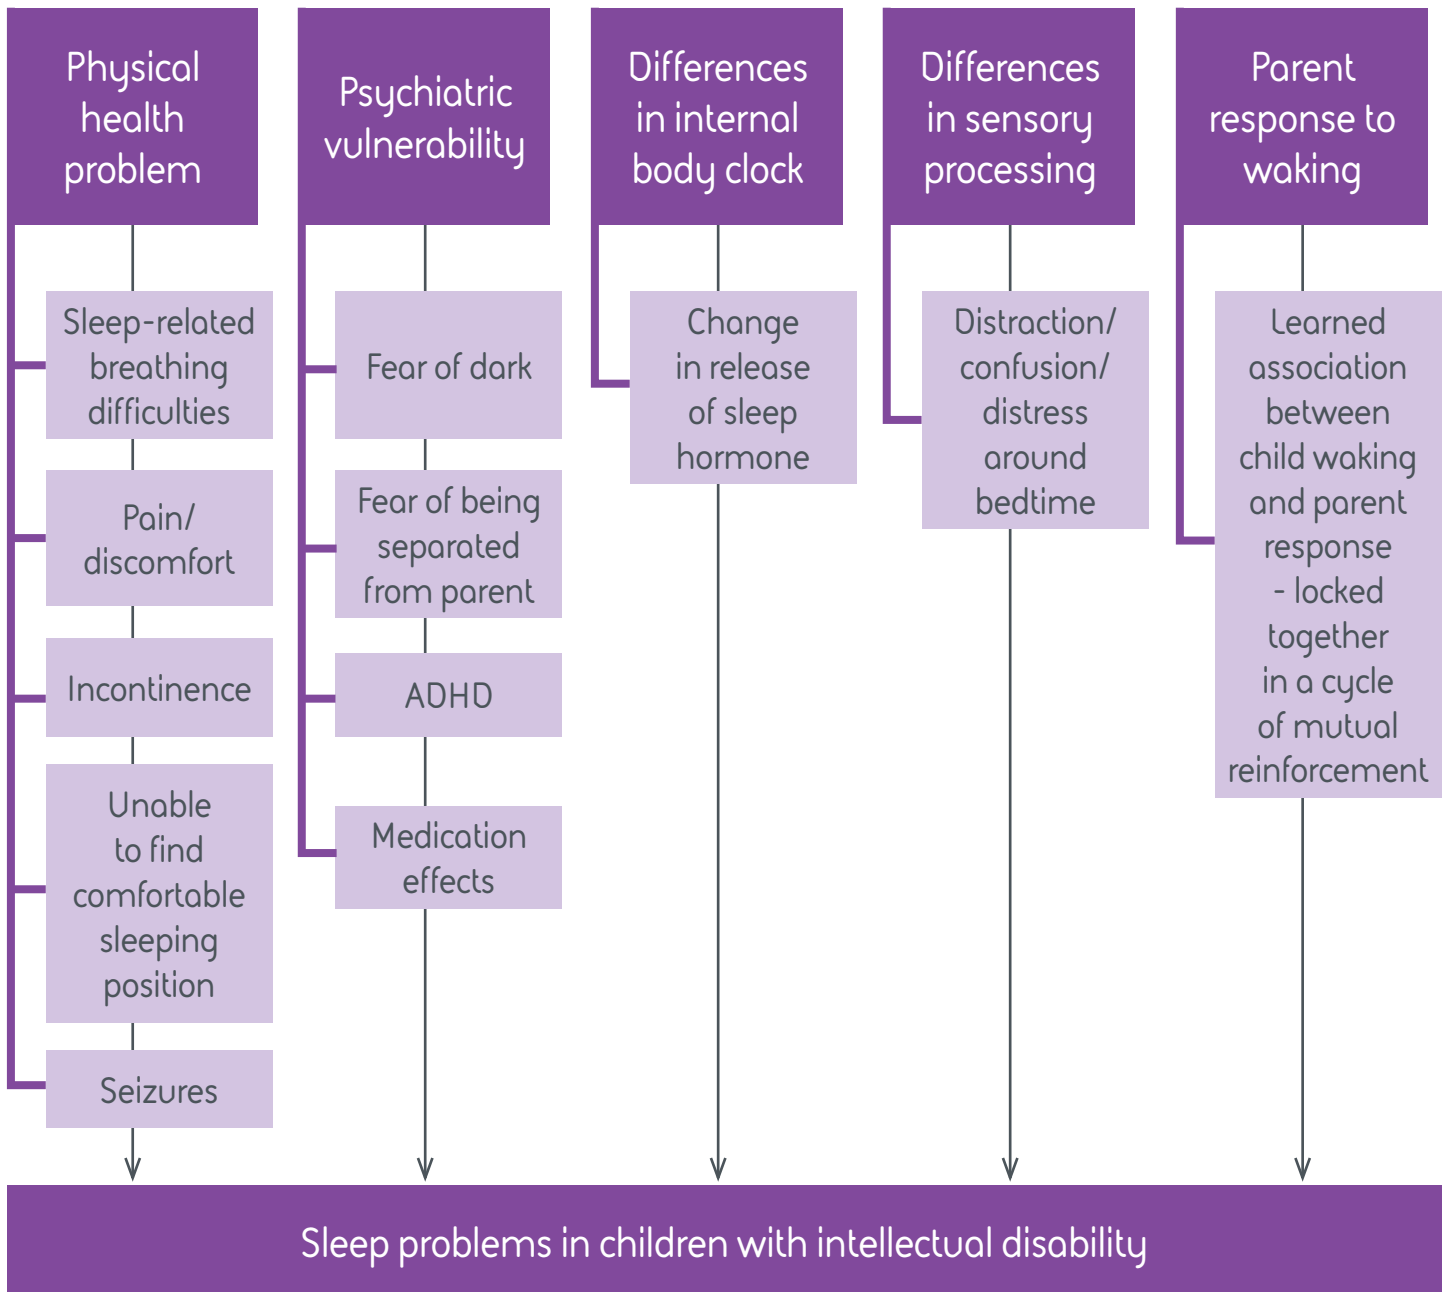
Physical health problem

Sleep-related breathing difficulties

Pain/ discomfort

Incontinence

Unable to find comfortable sleeping position

Seizures

Psychiatric vulnerability

Fear of dark

Fear of being separated from parent

ADHD

Medication effects

Differences in internal body clock

Change in release of sleep hormone

Differences in sensory processing

Distraction/ confusion/ distress around bedtime

Parent response to waking

Learned association between child waking and parent response - locked together in a cycle of mutual reinforcement

Sleep problems in children with intellectual disability